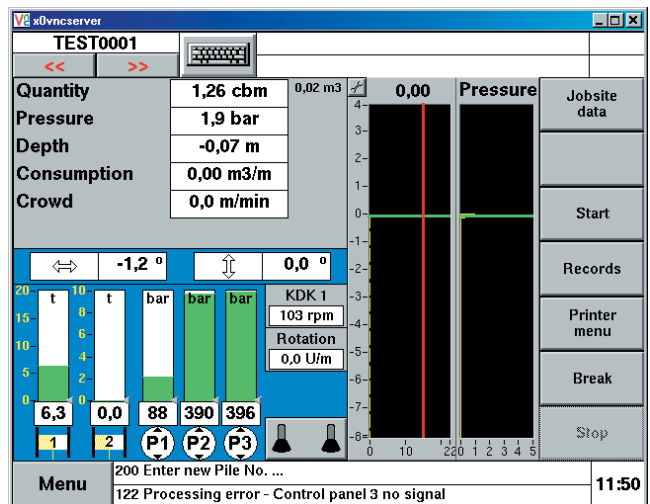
x0vncserver

TEST0001

<< >>

| Quantity | 1,26 cbm |
|---|---|
| Pressure | 1,9 bar |
| Depth | -0,07 m |
| Consumption | 0,00 m3/m |
| Crowd | 0,0 m/min |

0,02 m3

0,00

Pressure

Jobsite data

Start

Records

Printer menu

Break

Stop

4 3 2 1 0 -1 -2 -3 -4 -5 -6 -7 -8

0 10 20 0 1 2 3 4 5

-1,2 °

0,0 °

20 15 10 5 0

10 8 6 4 2 0

t t bar bar bar

KDK 1

103 rpm

Rotation

0,0 U/m

6,3 0,0 88 390 396

1 2 P1 P2 P3

Menu

200 Enter new Pile No. ...

122 Processing error - Control panel 3 no signal

11:50